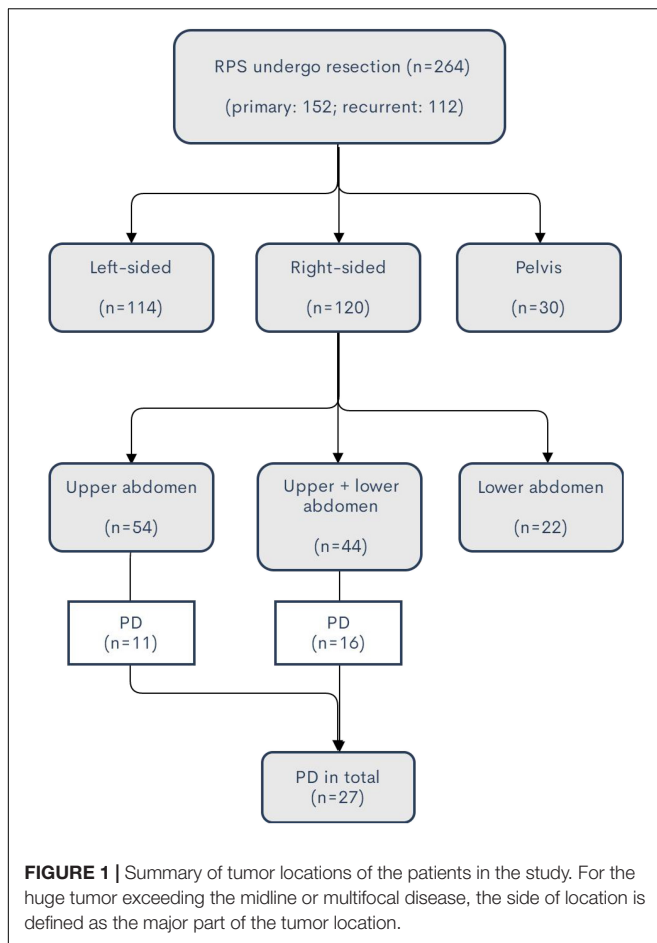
RPS undergo resection (n=264)
(primary: 152; recurrent: 112)

Left-sided
(n=114)

Right-sided
(n=120)

Pelvis
(n=30)

Upper abdomen
(n=54)

Upper + lower abdomen
(n=44)

Lower abdomen
(n=22)

PD
(n=11)

PD
(n=16)

PD in total
(n=27)

**FIGURE 1 |** Summary of tumor locations of the patients in the study. For the huge tumor exceeding the midline or multifocal disease, the side of location is defined as the major part of the tumor location.